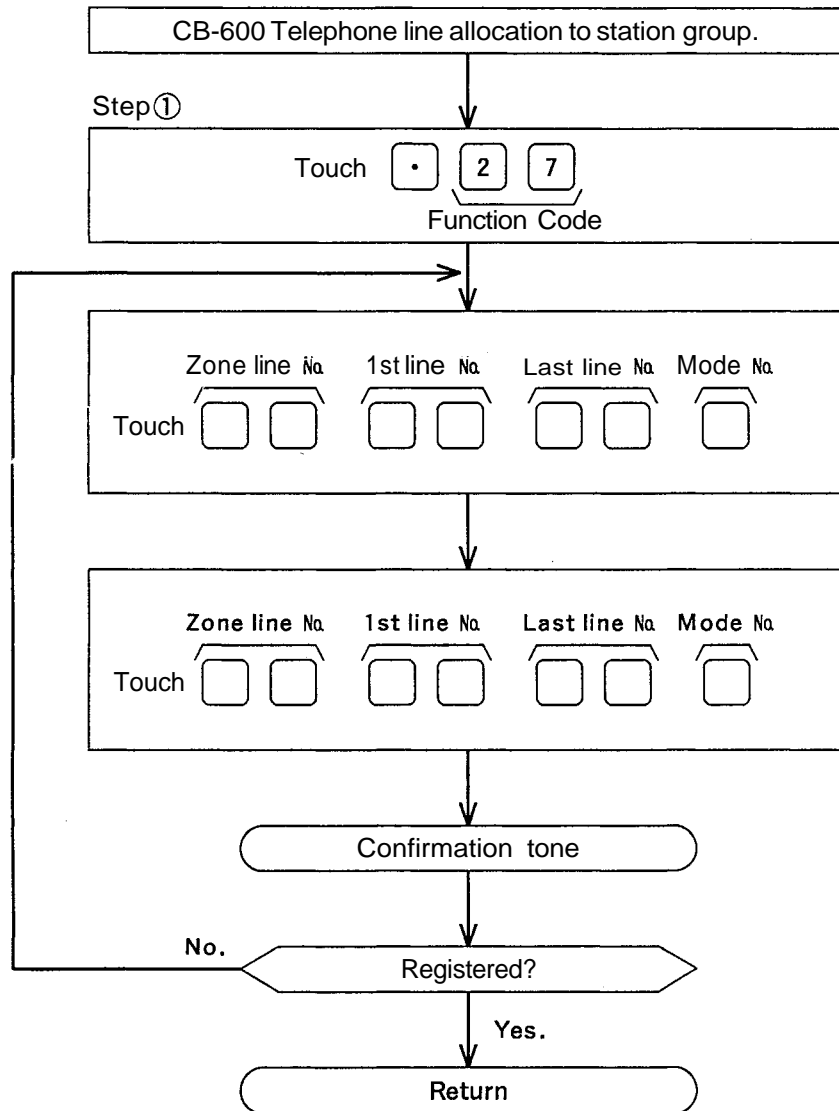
CB-600 Telephone line allocation to station group.

Step①

Touch • 2 7
Function Code

Zone line No. 1st line No. Last line No. Mode No.
Touch

Zone line No. 1st line No. Last line No. Mode No.
Touch

Confirmation tone

No.

Registered?

Yes.

Return